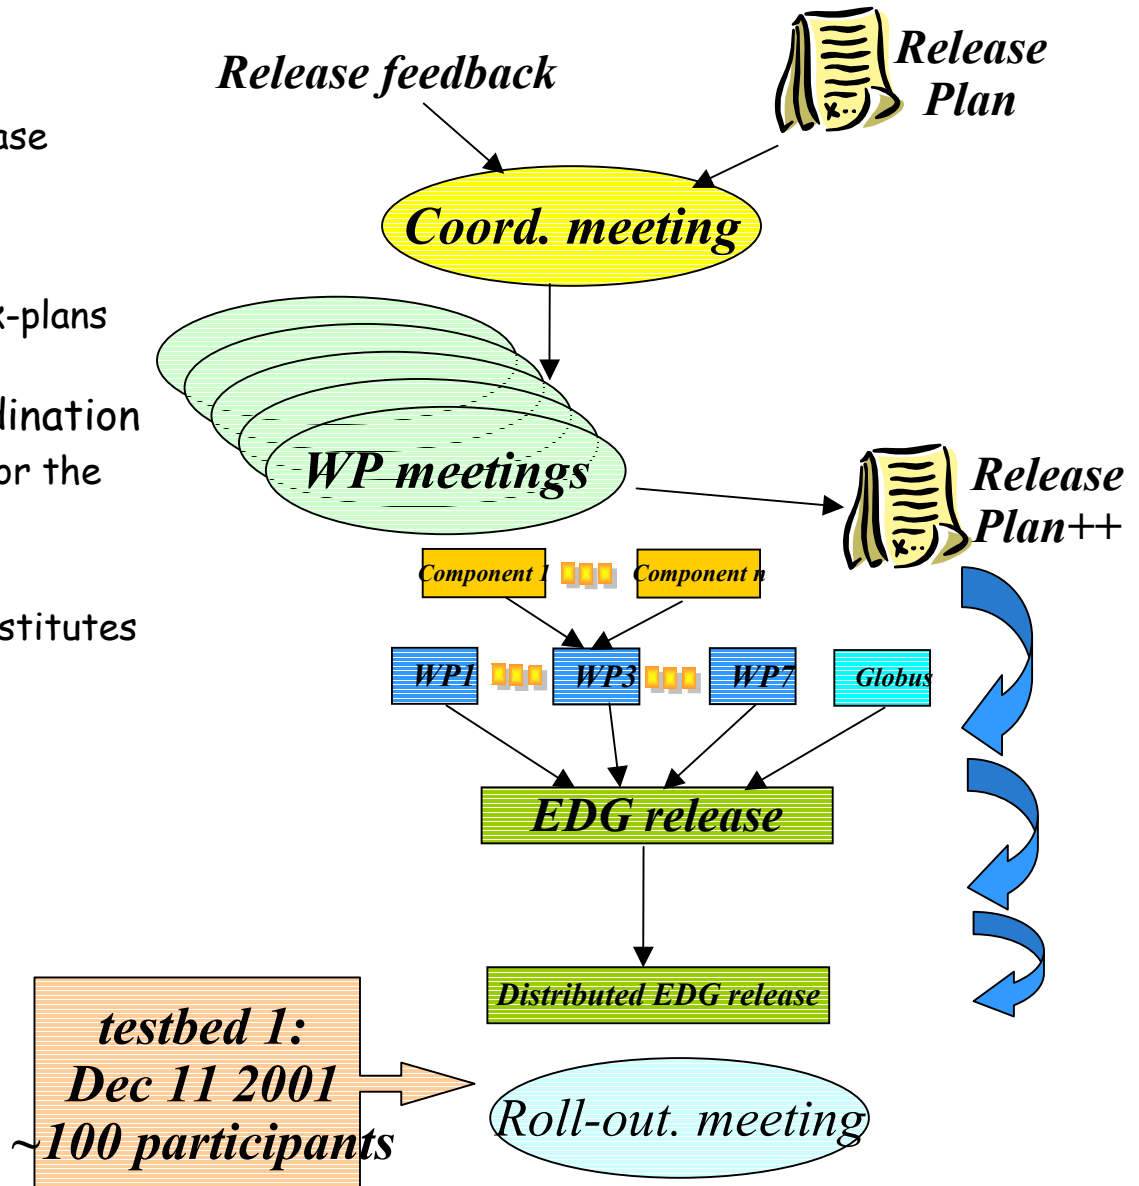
ase

-plans

lination
or the

stitutes

Release feedback

Release Plan

Coord. meeting

WP meetings

Release Plan++

Component 1

Component n

WP1

WP3

WP7

Globus

EDG release

Distributed EDG release

testbed 1:
Dec 11 2001
~100 participants

Roll-out. meeting